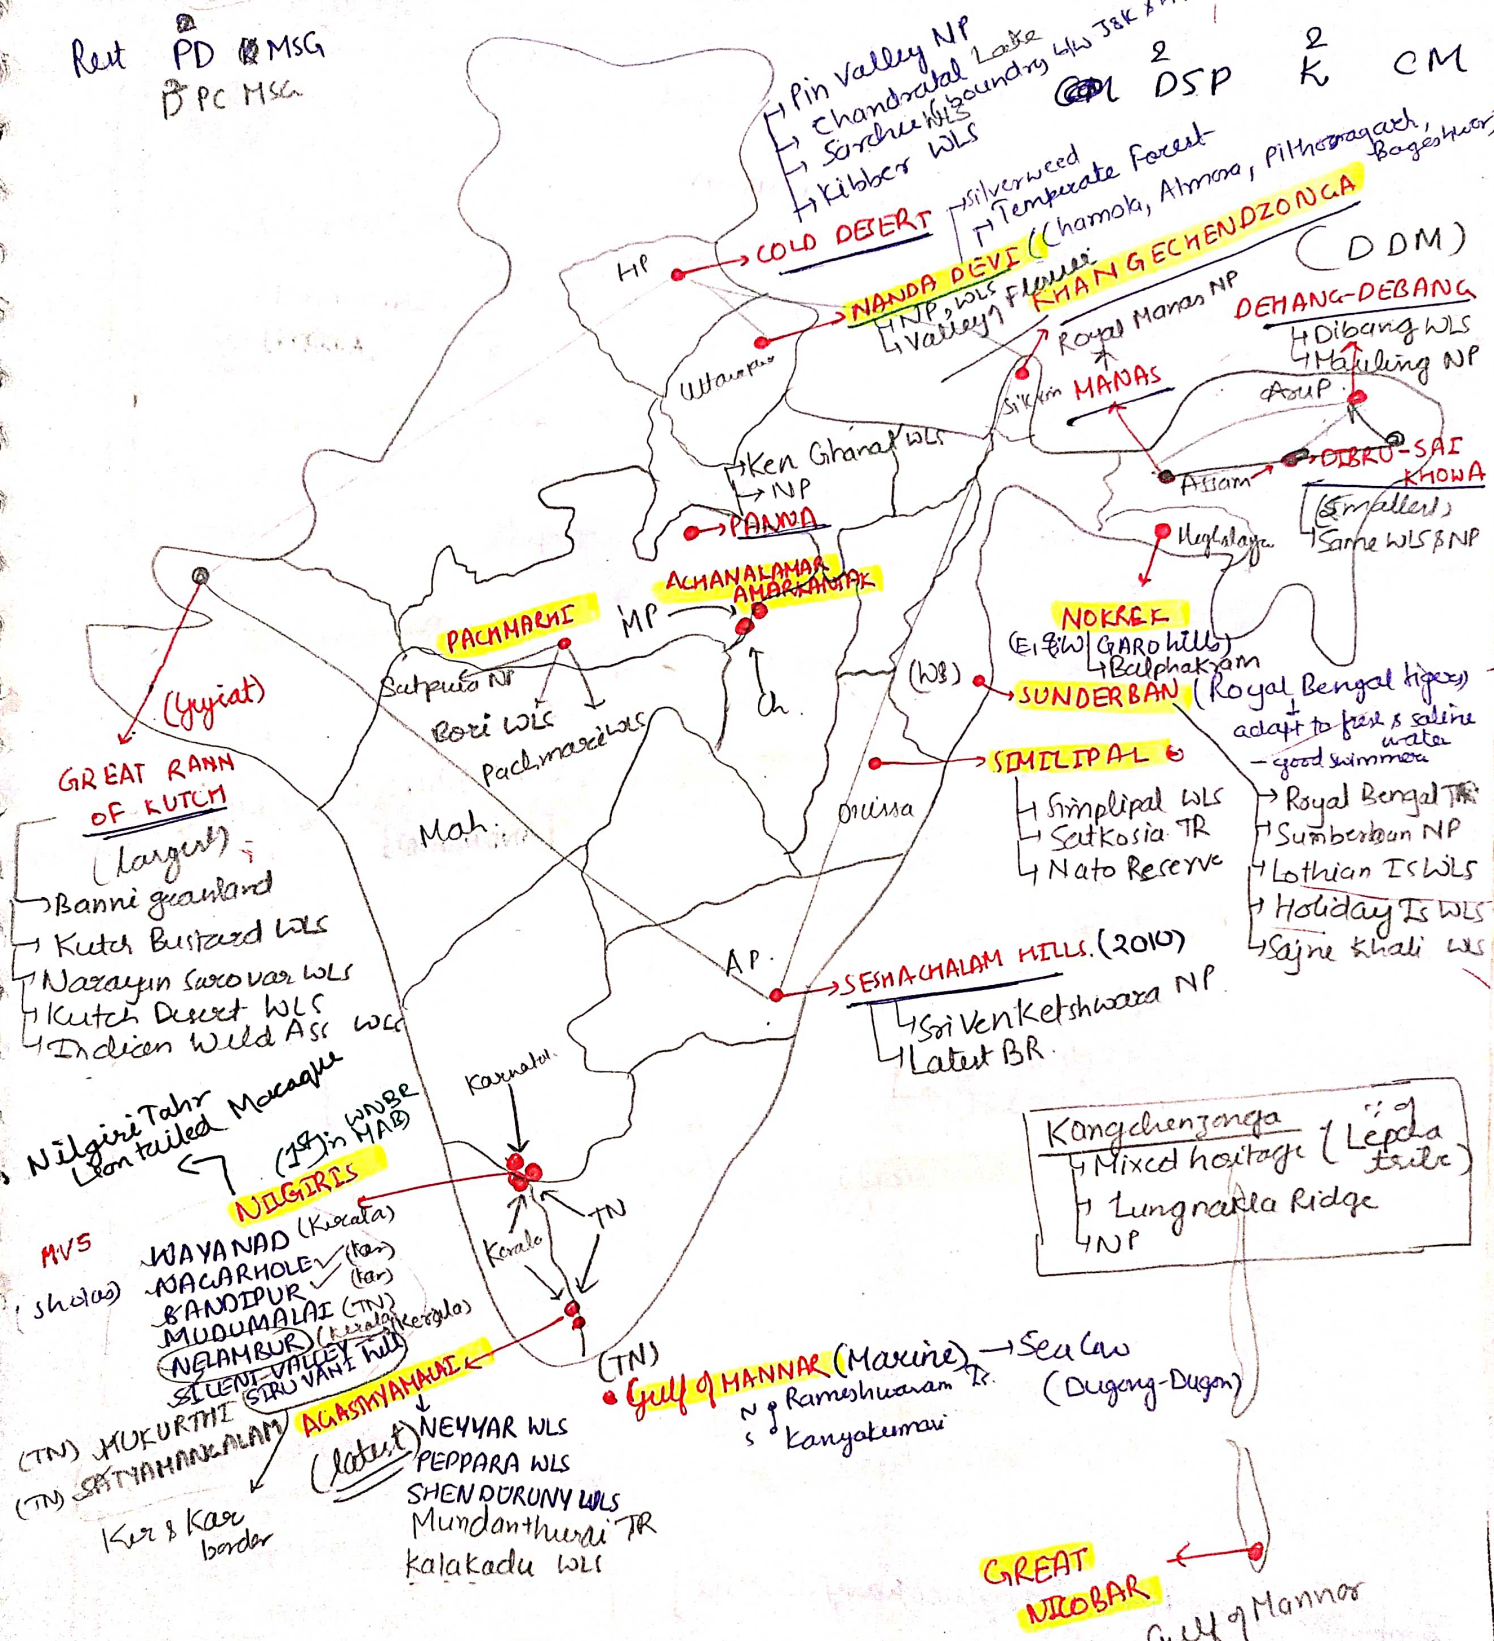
Rest ② PD MSG
③ PC MSG

Pin Valley NP
Chandratal Lake
Sarchu WLS boundary b/w J&K
Kibber WLS

CM ② DSP ② K CM

HP → COLD DESERT

Silverweed
Temperate Forest
NANDA DEVI (Chamoli, Almora, Pithoragarh, Bageshwar)
NP, WLS
Valley of Flowers
Uttaranchal

KHANGCHENDZONGA (DDM)

Royal Manas NP
Sikkim MANAS
Assam

DEHANG-DEBANG
Dibang WLS
Mehaling NP
Arun

DIBRU-SAI KHOWA
(Smallest)
Same WLS & NP

Ken Gharial WLS
NP
PANNA

ACHANAKAMAR AMARKANTAK
MP
Ch

PACHMARHI
Satpura NP
Bori WLS
Pachmarhi WLS

Meghalaya
NOKREK
(E & W GARO hills)
Balphakram

(WB) SUNDERBAN (Royal Bengal tigers)
adapt to fresh & saline water
- good swimmers
Royal Bengal TR
Sunderban NP
Lothian Is WLS
Holiday Is WLS
Sajne khali WLS

Orissa SIMILIPAL
Similipal WLS
Satkosia TR
Nato Reserve

(Gujarat)
GREAT RANN OF KUTCH
(largest)
Banni grassland
Kutch Bustard WLS
Narayan Sarovar WLS
Kutch Desert WLS
Indian Wild Ass WLS

Mah

AP
SESHACHALAM HILLS (2010)
Sri Venkateshwara NP
Latest BR

Kangchenjonga
Mixed heritage (Lepcha tribe)
Lungnakla Ridge
NP

Nilgiri Tahr
Lion tailed Macaque
(1st in WNBR MAB)
Karnataka
NILGIRIS
MVS
(sholas)
WAYANAD (Kerala)
NAGARHOLE (Kar)
BANDIPUR (Kar)
MUDUMALAI (TN)
NELAMBUR (Kerala)
SILENT VALLEY (Kerala)
SIRU VANI hill
(TN) MUKURTHI
(TN) SATYAMANGALAM
Kerala
TN

AGASTYAMALAI
(latest)
NEYYAR WLS
PEPPARA WLS
SHENDURUNY WLS
Mundanthurai TR
Kalakadu WLS
Ker & Kar border

(TN)
Gulf of MANNAR (Marine) → Sea Cow (Dugong-Dugon)
N Rameshwaram
S Kanyakumari

GREAT NICOBAR
Gulf of Mannar